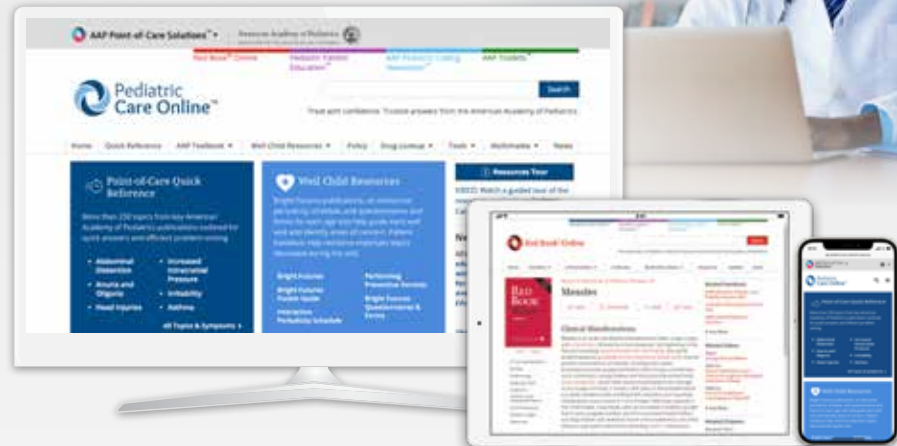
AAP Point-of-Care Solutions™ ▾ American Academy of Pediatrics

Red Book® Online Pediatric Patient Education™ AAP Pediatric Coding Newsletter™ AAP Toolkits™

Pediatric Care Online™

Search

Treat with confidence. Trusted answers from the American Academy of Pediatrics

Home Quick Reference AAP Textbook ▾ Well Child Resources ▾ Policy Drug Lookup ▾ Tools ▾ Multimedia ▾ News

Point-of-Care Quick Reference

More than 250 topics from key American Academy of Pediatrics publications outlined for quick answers and efficient problem-solving.

Abdominal Distention
Anuria and Oliguria
Head Injuries
Increased Intracranial Pressure
Irritability
Asthma

All Topics & Symptoms ›

Well Child Resources

Bright Futures publications, an interactive periodicity schedule, and questionnaires and forms for each age and help guide every well and sick child visit. Patient handouts help reinforce materials topics discussed during the visit.

Bright Futures
Bright Futures Parent Guide
Interactive Periodicity Schedule
Performing Preventive Services
Bright Futures Questionnaires & Forms

Resources Tour

VIDEO: Watch a guided tour of the

Red Book® Online

Measles

Clinical Manifestations

Red Book

Pediatric Care Online

Point-of-Care Quick Reference

Well Child Resources